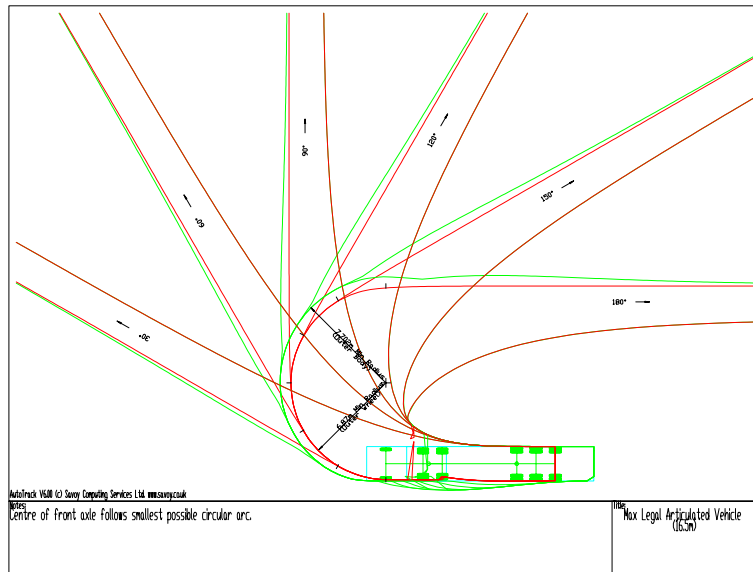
90°

120°

150°

60°

180°

30°

7.27m Min Radius (Outer Body)

6.87m Min Radius (Outer Wheel)

AutoTrack V6.00 (c) Savoy Computing Services Ltd. www.savoy.co.uk

Notes:
Centre of front axle follows smallest possible circular arc.

Title:
Max Legal Articulated Vehicle (16.5m)